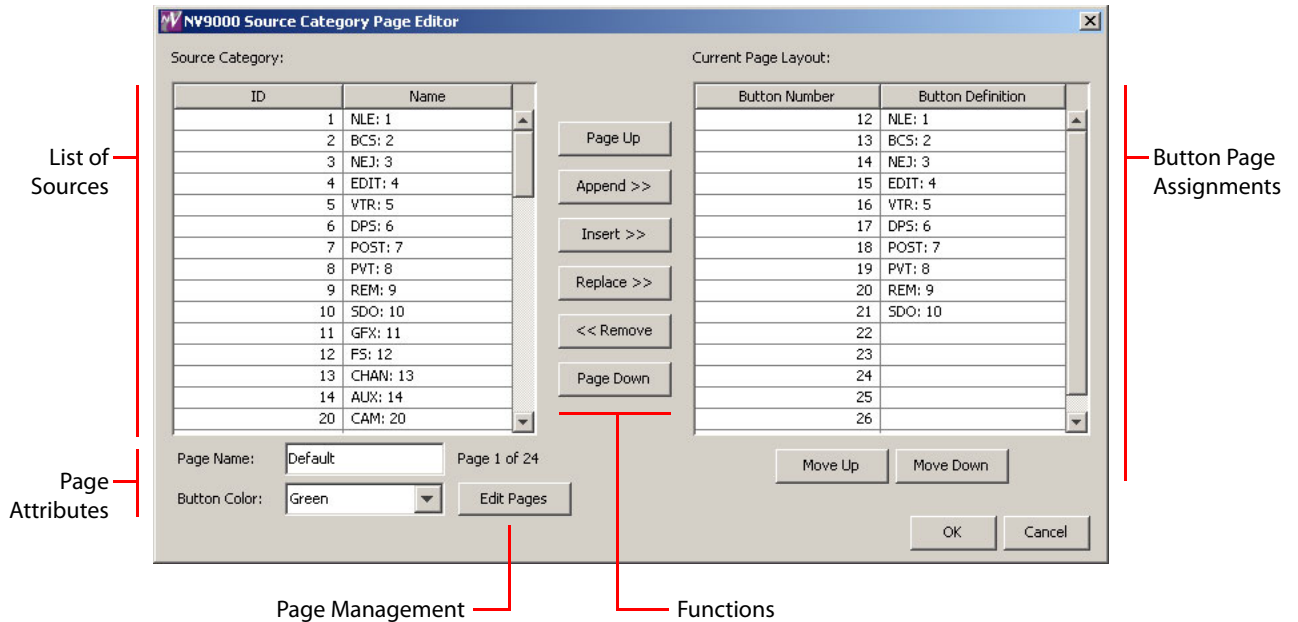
NV9000 Source Category Page Editor

Source Category:

| ID | Name |
|---|---|
| 1 | NLE: 1 |
| 2 | BCS: 2 |
| 3 | NEJ: 3 |
| 4 | EDIT: 4 |
| 5 | VTR: 5 |
| 6 | DPS: 6 |
| 7 | POST: 7 |
| 8 | PVT: 8 |
| 9 | REM: 9 |
| 10 | SDO: 10 |
| 11 | GFX: 11 |
| 12 | FS: 12 |
| 13 | CHAN: 13 |
| 14 | AUX: 14 |
| 20 | CAM: 20 |

Page Up
Append >>
Insert >>
Replace >>
<< Remove
Page Down

Current Page Layout:

| Button Number | Button Definition |
|---|---|
| 12 | NLE: 1 |
| 13 | BCS: 2 |
| 14 | NEJ: 3 |
| 15 | EDIT: 4 |
| 16 | VTR: 5 |
| 17 | DPS: 6 |
| 18 | POST: 7 |
| 19 | PVT: 8 |
| 20 | REM: 9 |
| 21 | SDO: 10 |
| 22 | |
| 23 | |
| 24 | |
| 25 | |
| 26 | |

Page Name: Default
Page 1 of 24
Button Color: Green
Edit Pages
Move Up
Move Down
OK
Cancel

List of Sources
Page Attributes
Button Page Assignments
Page Management
Functions